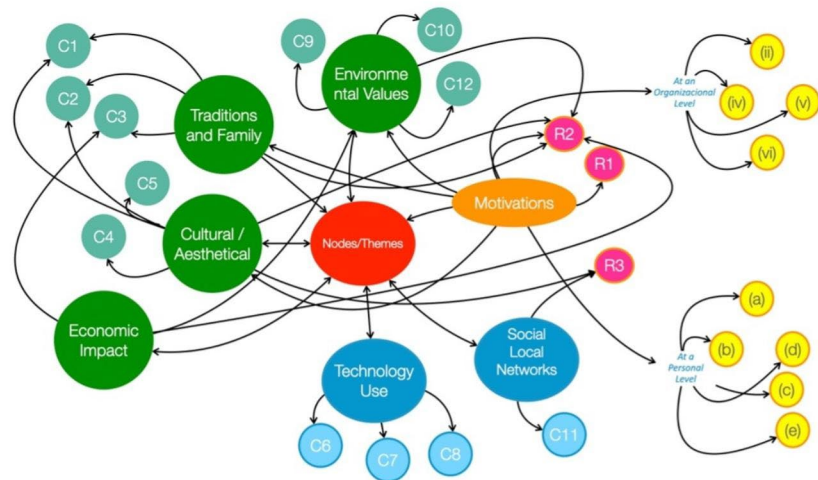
C1

C2

C3

C5

C4

Traditions and Family

Cultural / Aesthetical

Economic Impact

C9

C10

Environmental Values

C12

Nodes/Themes

Motivations

R2

R1

R3

At an Organizacional Level

(ii)

(iv)

(v)

(vi)

At a Personal Level

(a)

(b)

(d)

(c)

(e)

Technology Use

Social Local Networks

C6

C7

C8

C11